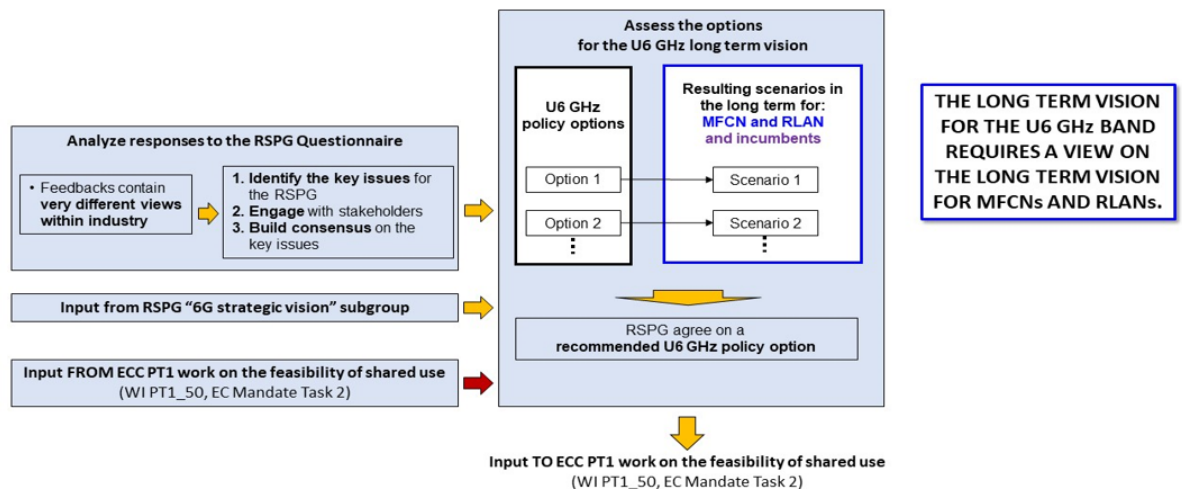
Analyze responses to the RSPG Questionnaire

• Feedbacks contain **very different views within industry**

1. **Identify the key issues** for the RSPG
2. **Engage** with stakeholders
3. **Build consensus** on the key issues

Input from RSPG "6G strategic vision" subgroup

Input FROM ECC PT1 work on the feasibility of shared use
(WI PT1_50, EC Mandate Task 2)

Assess the options
for the U6 GHz long term vision

U6 GHz policy options

Option 1

Option 2

⋮

Resulting scenarios in the long term for:
MFCN and RLAN
and incumbents

Scenario 1

Scenario 2

⋮

RSPG agree on a
recommended U6 GHz policy option

Input TO ECC PT1 work on the feasibility of shared use
(WI PT1_50, EC Mandate Task 2)

THE LONG TERM VISION FOR THE U6 GHz BAND REQUIRES A VIEW ON THE LONG TERM VISION FOR MFCNs AND RLANs.